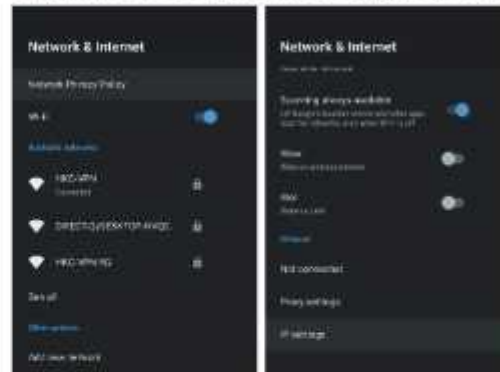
Network & Internet

Network Privacy Policy

Wi-Fi

Available networks

HKC-WPA
Connected

DIRECT-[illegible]

HKC-WPA-5G

See all

Other options

Add new network

Network & Internet

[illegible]

Scanning always available
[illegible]

Wow
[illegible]

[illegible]
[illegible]

Ethernet

Not connected

Proxy settings

IP settings